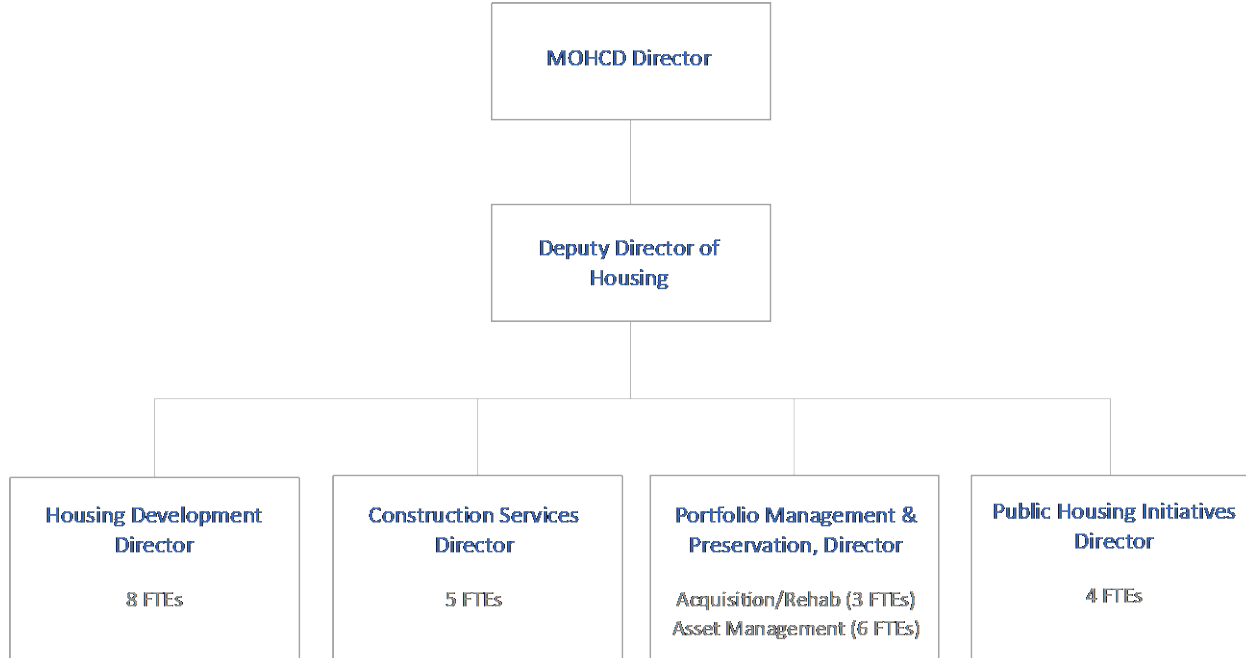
MOHCD Director

Deputy Director of Housing

Housing Development Director

8 FTEs

Construction Services Director

5 FTEs

Portfolio Management & Preservation, Director

Acquisition/Rehab (3 FTEs)
Asset Management (6 FTEs)

Public Housing Initiatives Director

4 FTEs